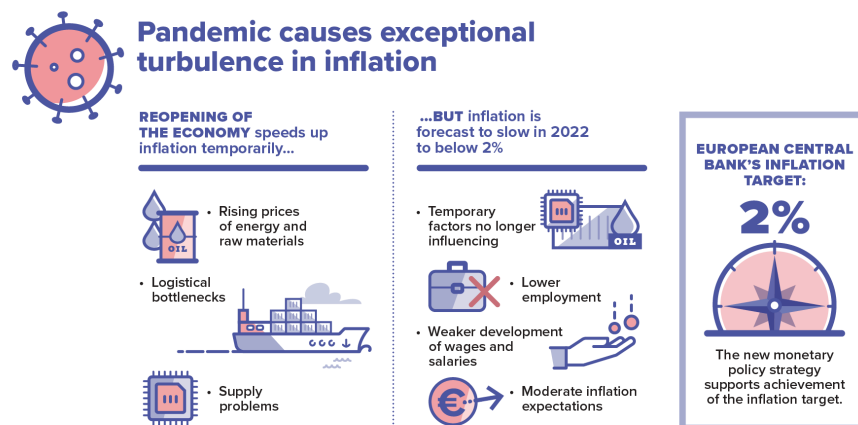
Pandemic causes exceptional turbulence in inflation

REOPENING OF THE ECONOMY speeds up inflation temporarily...

OIL

• Rising prices of energy and raw materials

• Logistical bottlenecks

• Supply problems

...BUT inflation is forecast to slow in 2022 to below 2%

• Temporary factors no longer influencing

OIL

• Lower employment

• Weaker development of wages and salaries

€

• Moderate inflation expectations

EUROPEAN CENTRAL BANK'S INFLATION TARGET:

2%

The new monetary policy strategy supports achievement of the inflation target.